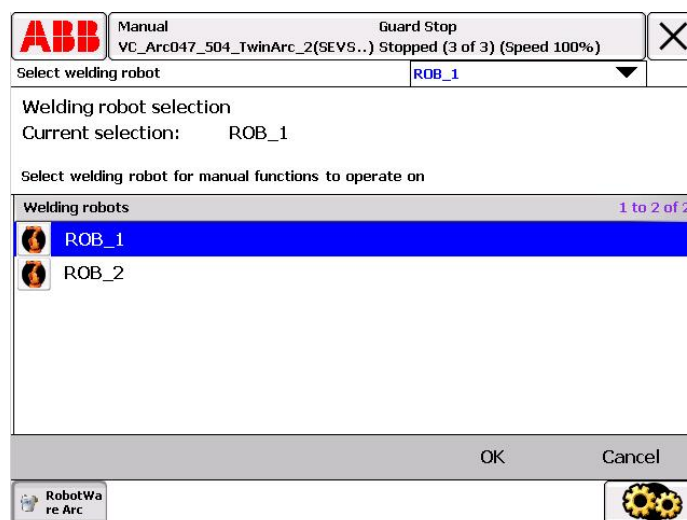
ABB

Manual
VC_Arc047_504_TwinArc_2(SEVS..)

Guard Stop
Stopped (3 of 3) (Speed 100%)

Select welding robot

ROB_1

Welding robot selection
Current selection: ROB_1

Select welding robot for manual functions to operate on

Welding robots

1 to 2 of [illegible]

ROB_1
ROB_2

OK

Cancel

RobotWare Arc